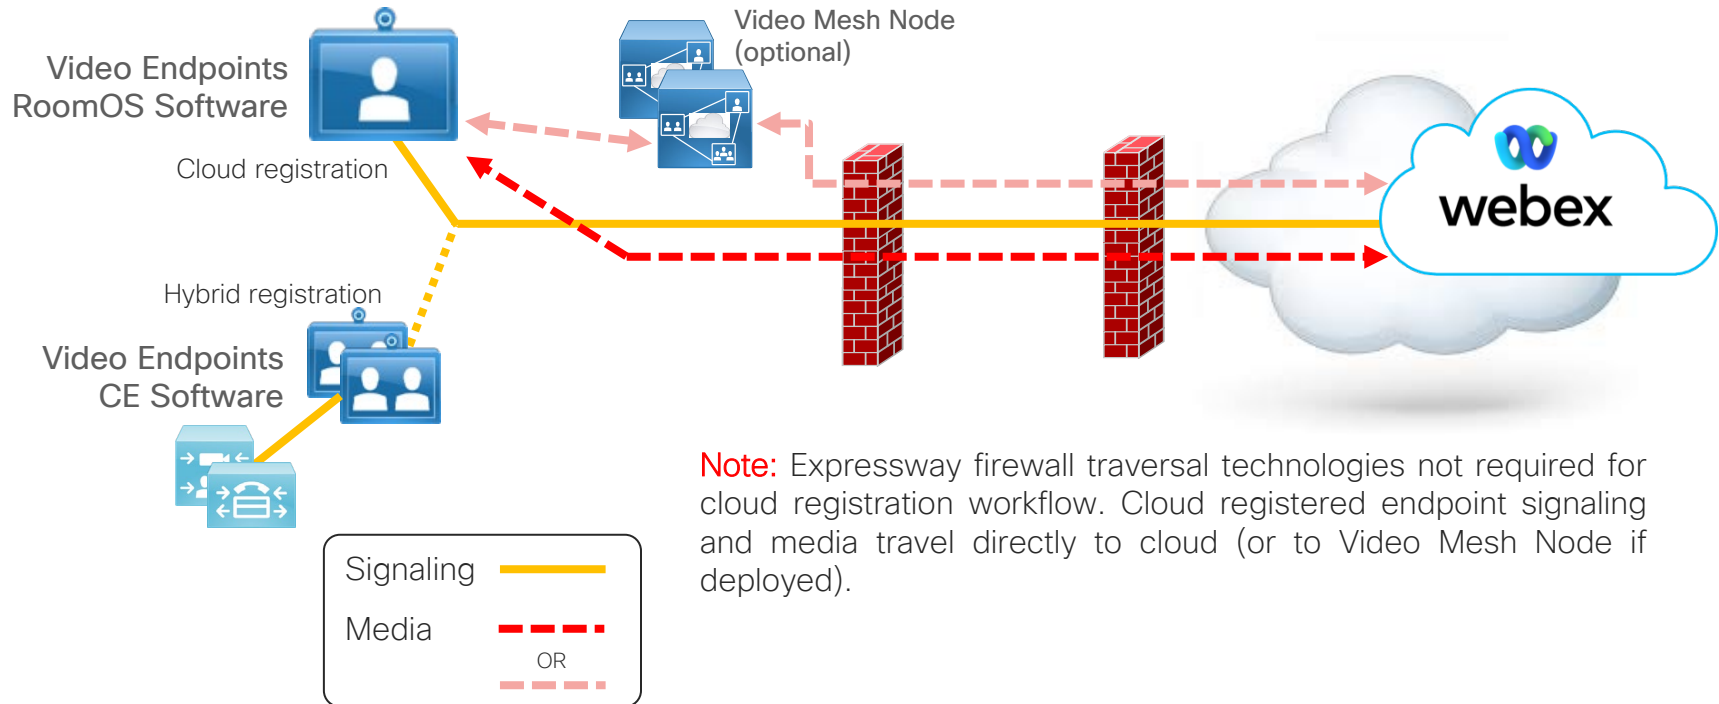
Video Endpoints
RoomOS Software

Cloud registration

Video Mesh Node
(optional)

webex

Hybrid registration

Video Endpoints
CE Software

Note: Expressway firewall traversal technologies not required for cloud registration workflow. Cloud registered endpoint signaling and media travel directly to cloud (or to Video Mesh Node if deployed).

Signaling

Media

OR